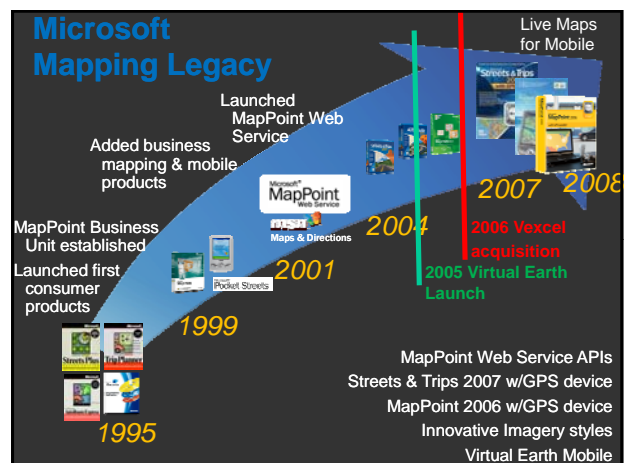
Microsoft Mapping Legacy

Live Maps for Mobile

Launched MapPoint Web Service

Added business mapping & mobile products

MapPoint Business Unit established

Launched first consumer products

Microsoft MapPoint Web Service

msn Maps & Directions

Pocket Streets

Streets Plus

Trip Planner

Streets & Trips

1995

1999

2001

2004

2005 Virtual Earth Launch

2006 Vexcel acquisition

2007

2008

MapPoint Web Service APIs
Streets & Trips 2007 w/GPS device
MapPoint 2006 w/GPS device
Innovative Imagery styles
Virtual Earth Mobile